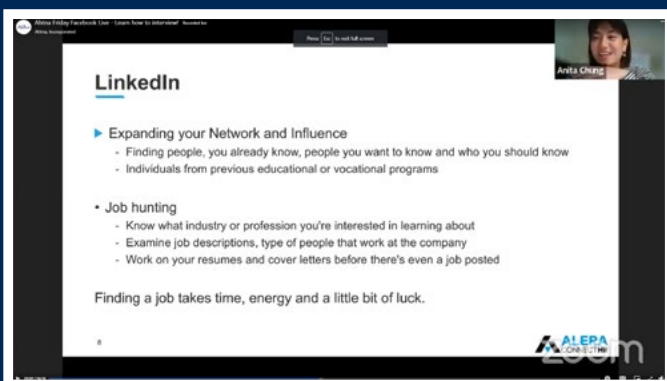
Alepa Friday Facebook Live - Learn how to interview!

Alepa, Incorporated

Press Esc to exit full screen

Anita Chung

LinkedIn

Expanding your Network and Influence

- Finding people, you already know, people you want to know and who you should know
- Individuals from previous educational or vocational programs

• Job hunting

- Know what industry or profession you're interested in learning about
- Examine job descriptions, type of people that work at the company
- Work on your resumes and cover letters before there's even a job posted

Finding a job takes time, energy and a little bit of luck.

8

ALEPA CONNECTING

zoom